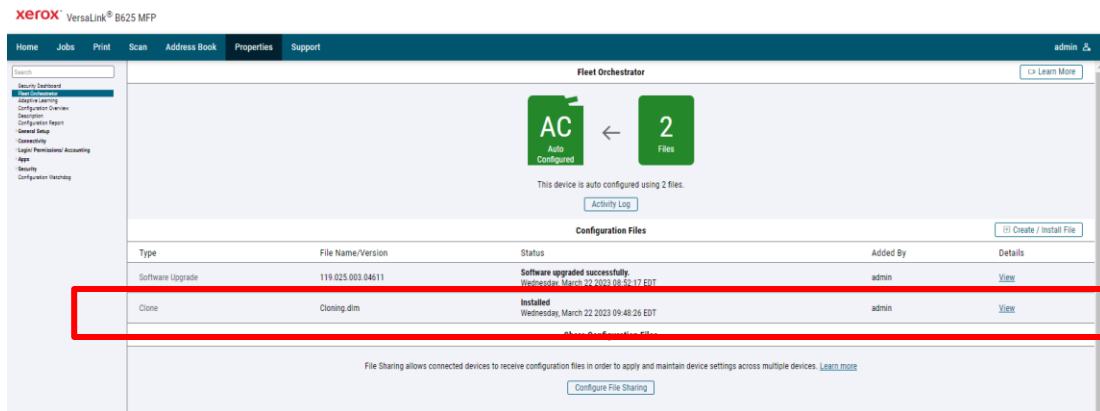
xerox VersaLink® B625 MFP

Home Jobs Print Scan Address Book Properties Support admin

Search

Security Dashboard
Fleet Orchestrator
Adaptive Learning
Configuration Overview
Description
Configuration Report
General Setup
Connectivity
Login/ Permissions/ Accounting
Apps
Security
Configuration Watchdog

Fleet Orchestrator

Learn More

AC
Auto Configured

2
Files

This device is auto configured using 2 files.

Activity Log

Configuration Files

Create / Install File

| Type | File Name/Version | Status | Added By | Details |
|---|---|---|---|---|
| Software Upgrade | 119.025.003.04611 | Software upgraded successfully. Wednesday, March 22 2023 08:52:17 EDT | admin | View |
| Clone | Cloning.dlm | Installed Wednesday, March 22 2023 09:48:26 EDT | admin | View |

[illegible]

File Sharing allows connected devices to receive configuration files in order to apply and maintain device settings across multiple devices. Learn more

Configure File Sharing